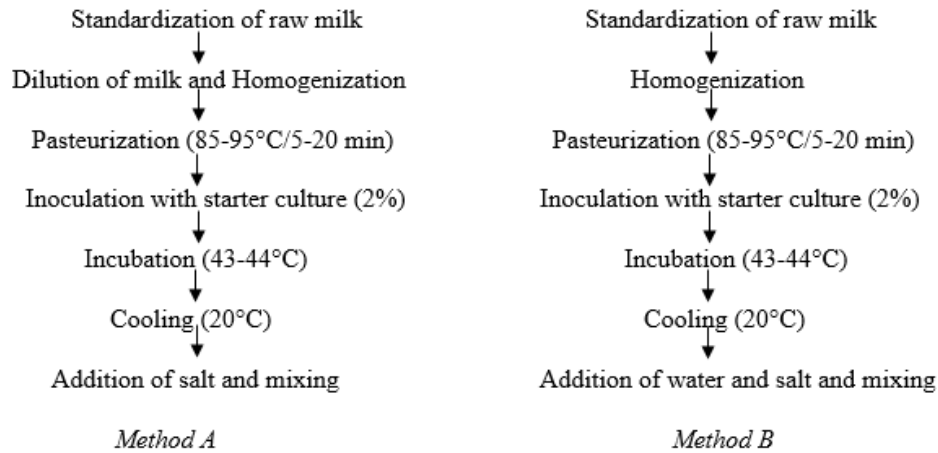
Standardization of raw milk

Dilution of milk and Homogenization

Pasteurization (85-95°C/5-20 min)

Inoculation with starter culture (2%)

Incubation (43-44°C)

Cooling (20°C)

Addition of salt and mixing

*Method A*

Standardization of raw milk

Homogenization

Pasteurization (85-95°C/5-20 min)

Inoculation with starter culture (2%)

Incubation (43-44°C)

Cooling (20°C)

Addition of water and salt and mixing

*Method B*